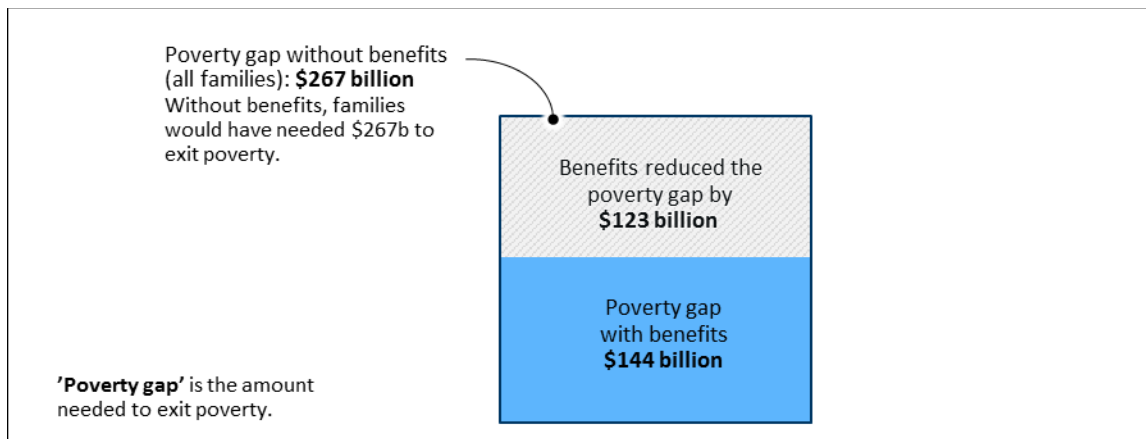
Poverty gap without benefits (all families): **$267 billion**
Without benefits, families would have needed $267b to exit poverty.

Benefits reduced the poverty gap by **$123 billion**

Poverty gap with benefits **$144 billion**

**'Poverty gap'** is the amount needed to exit poverty.